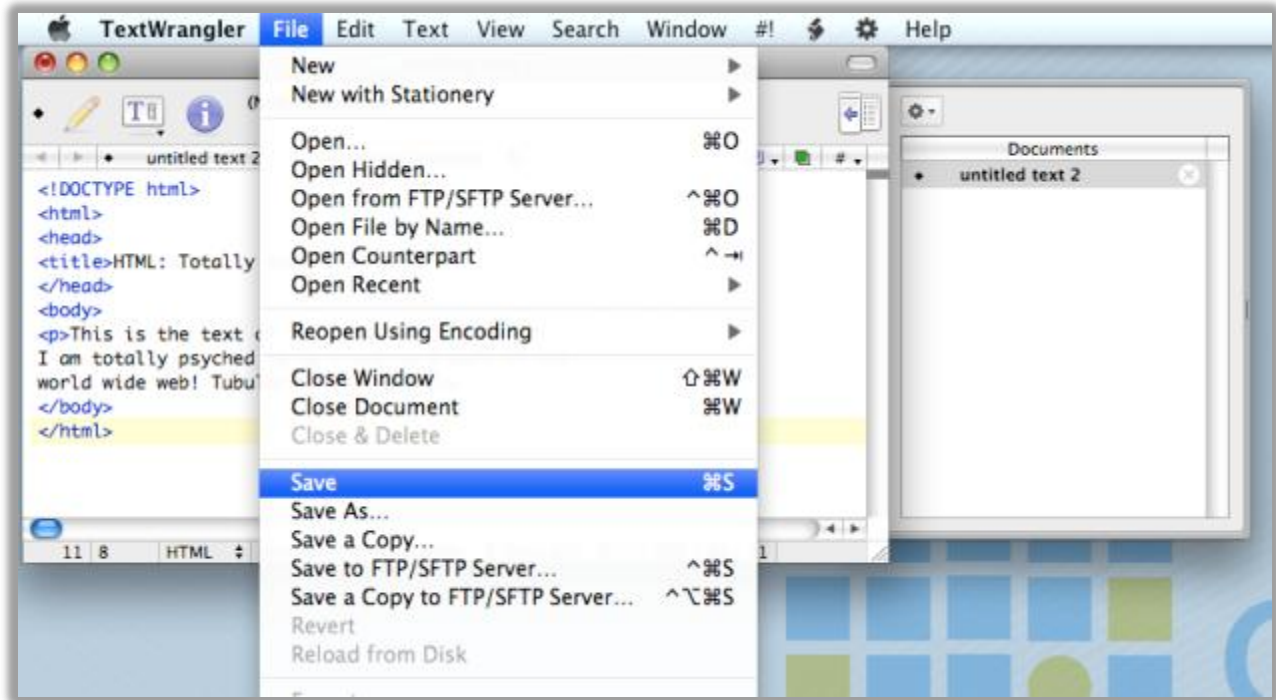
TextWrangler File Edit Text View Search Window #! Help

New
New with Stationery
Open... ⌘O
Open Hidden...
Open from FTP/SFTP Server... ^⌘O
Open File by Name... ⌘D
Open Counterpart ^⇥
Open Recent
Reopen Using Encoding
Close Window ⇧⌘W
Close Document ⌘W
Close & Delete
Save ⌘S
Save As...
Save a Copy...
Save to FTP/SFTP Server... ^⌘S
Save a Copy to FTP/SFTP Server... ^⌥⌘S
Revert
Reload from Disk

untitled text 2
<!DOCTYPE html>
<html>
<head>
<title>HTML: Totally
</head>
<body>
<p>This is the text
I am totally psyched
world wide web! Tubu
</body>
</html>

11 8 HTML

Documents
untitled text 2